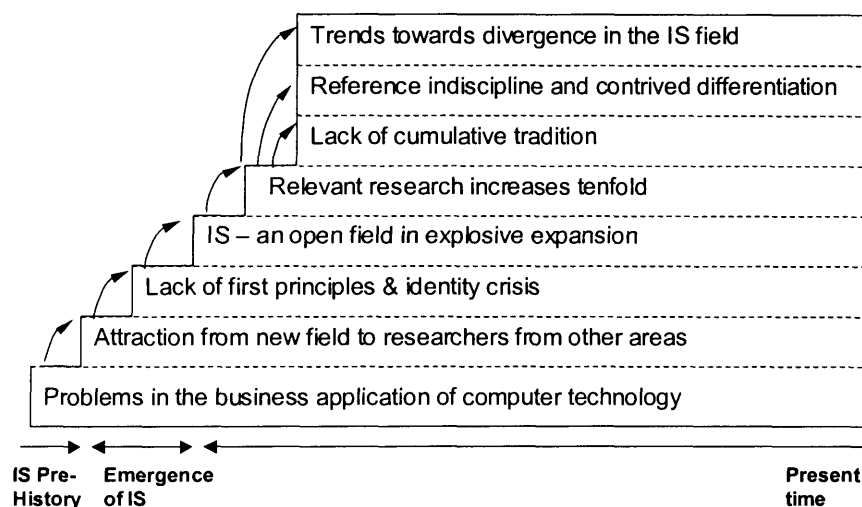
Trends towards divergence in the IS field

Reference indiscipline and contrived differentiation

Lack of cumulative tradition

Relevant research increases tenfold

IS – an open field in explosive expansion

Lack of first principles & identity crisis

Attraction from new field to researchers from other areas

Problems in the business application of computer technology

IS Pre-History

Emergence of IS

Present time